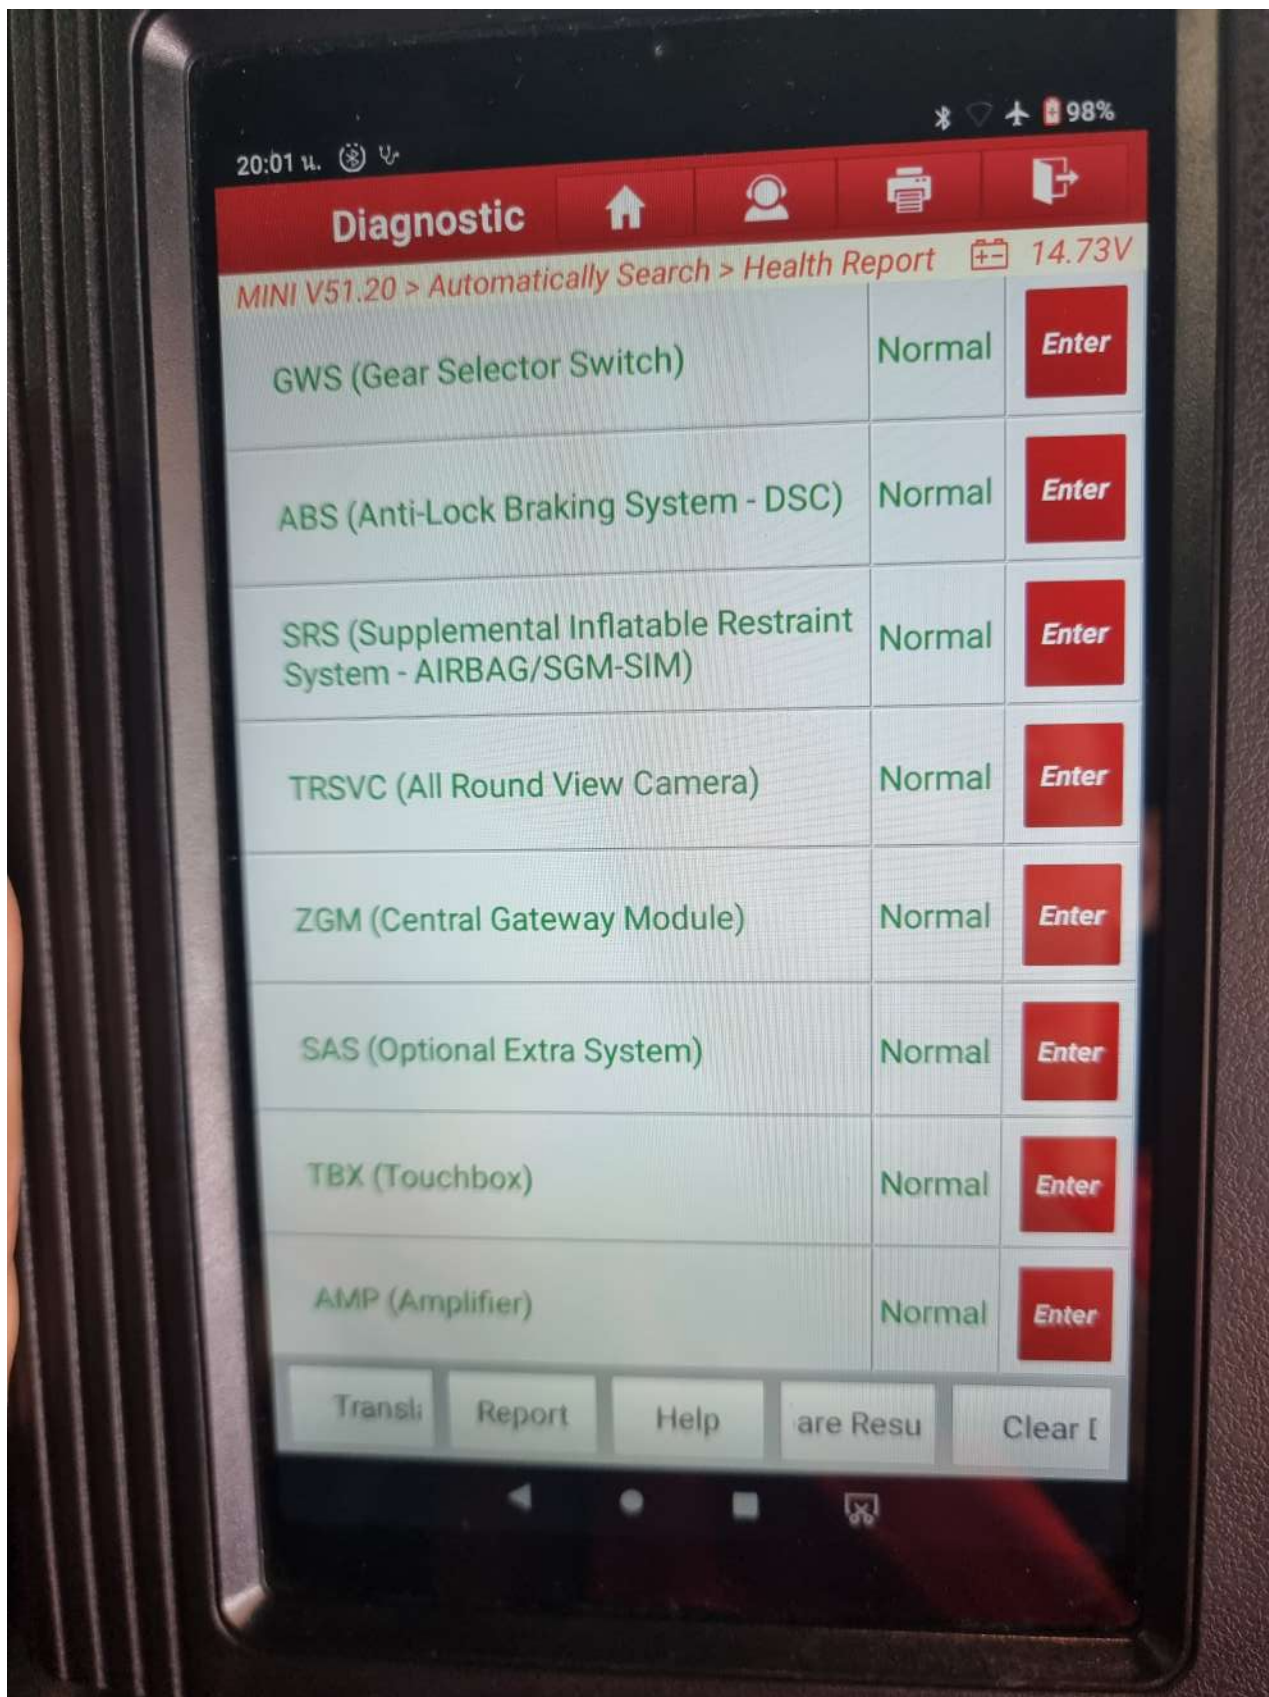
20:01 ч.

98%

Diagnostic

MINI V51.20 > Automatically Search > Health Report

14.73V

| | | |
|---|---|---|
| GWS (Gear Selector Switch) | Normal | Enter |
| ABS (Anti-Lock Braking System - DSC) | Normal | Enter |
| SRS (Supplemental Inflatable Restraint System - AIRBAG/SGM-SIM) | Normal | Enter |
| TRSVC (All Round View Camera) | Normal | Enter |
| ZGM (Central Gateway Module) | Normal | Enter |
| SAS (Optional Extra System) | Normal | Enter |
| TBX (Touchbox) | Normal | Enter |
| AMP (Amplifier) | Normal | Enter |

Transl: Report Help are Resu Clear [